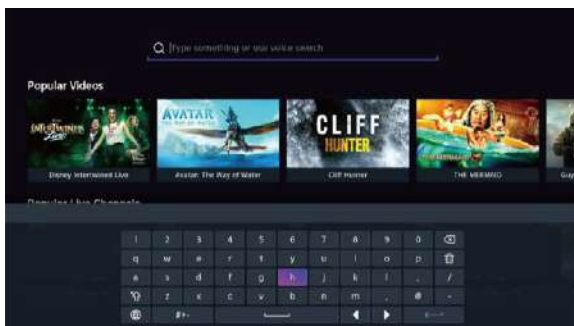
Type something or use voice search

Popular Videos

INTERTWINED LIVE

AVATAR THE WAY OF WATER

CLIFF HUNTER

Disney Intertwined Live

Avatar: The Way of Water

Cliff Hunter

THE MERMAID

Guy

Popular Live Channels

| 1 | 2 | 3 | 4 | 5 | 6 | 7 | 8 | 9 | 0 | ⌫ |
|---|---|---|---|---|---|---|---|---|---|---|
| q | w | e | r | t | y | u | i | o | p | 🗑 |
| a | s | d | f | g | h | j | k | l | - | / |
| ⇧ | z | x | c | v | b | n | m | , | . | - |
| 🌐 | #+- |  |  |  |  |  | ◀ | ▶ | ⏎ |  |